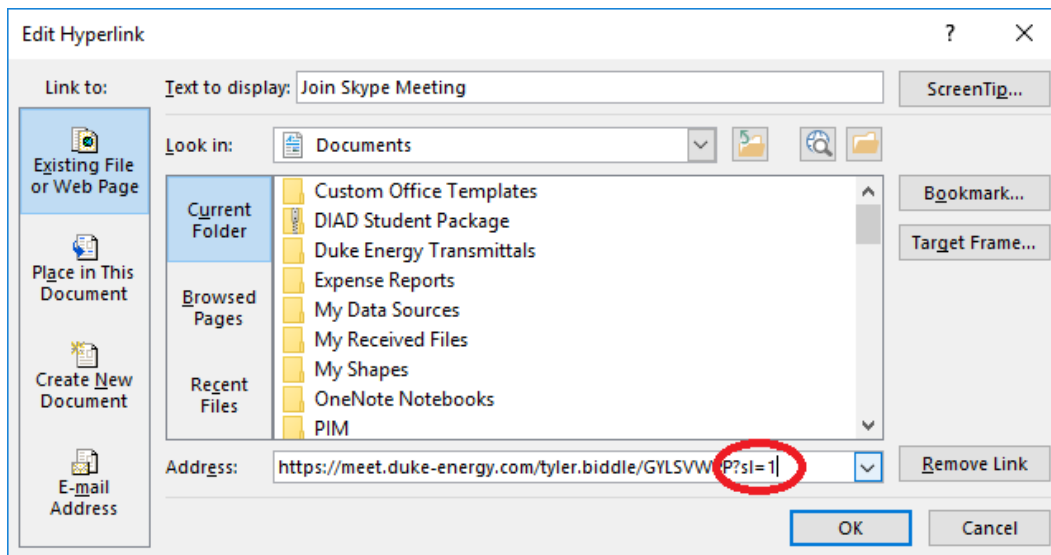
Edit Hyperlink

?

Link to:

Existing File or Web Page

Place in This Document

Create New Document

E-mail Address

Text to display: Join Skype Meeting

ScreenTip...

Look in: Documents

Current Folder

Browsed Pages

Recent Files

Custom Office Templates
DIAD Student Package
Duke Energy Transmittals
Expense Reports
My Data Sources
My Received Files
My Shapes
OneNote Notebooks
PIM

Bookmark...

Target Frame...

Address: https://meet.duke-energy.com/tyler.biddle/GYLSVW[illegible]P?sl=1

Remove Link

OK

Cancel